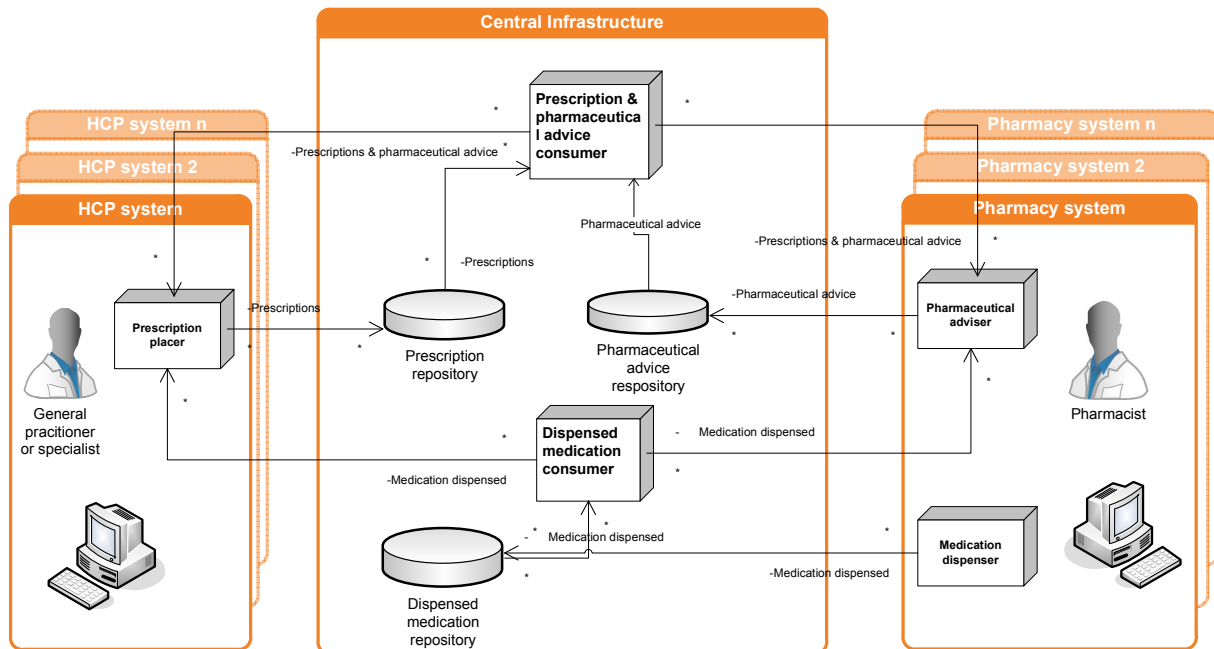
Central Infrastructure

HCP system n

HCP system 2

HCP system

Pharmacy system n

Pharmacy system 2

Pharmacy system

Prescription & pharmaceutica l advice consumer

-Prescriptions & pharmaceutical advice

Pharmaceutical advice

-Prescriptions & pharmaceutical advice

-Prescriptions

-Prescriptions

Prescription placer

Prescription repository

Pharmaceutical advice respository

-Pharmaceutical advice

Pharmaceutical adviser

General pracitioner or specialist

Pharmacist

Dispensed medication consumer

- Medication dispensed

-Medication dispensed

- Medication dispensed

Dispensed medication repository

-Medication dispensed

Medication dispenser

*